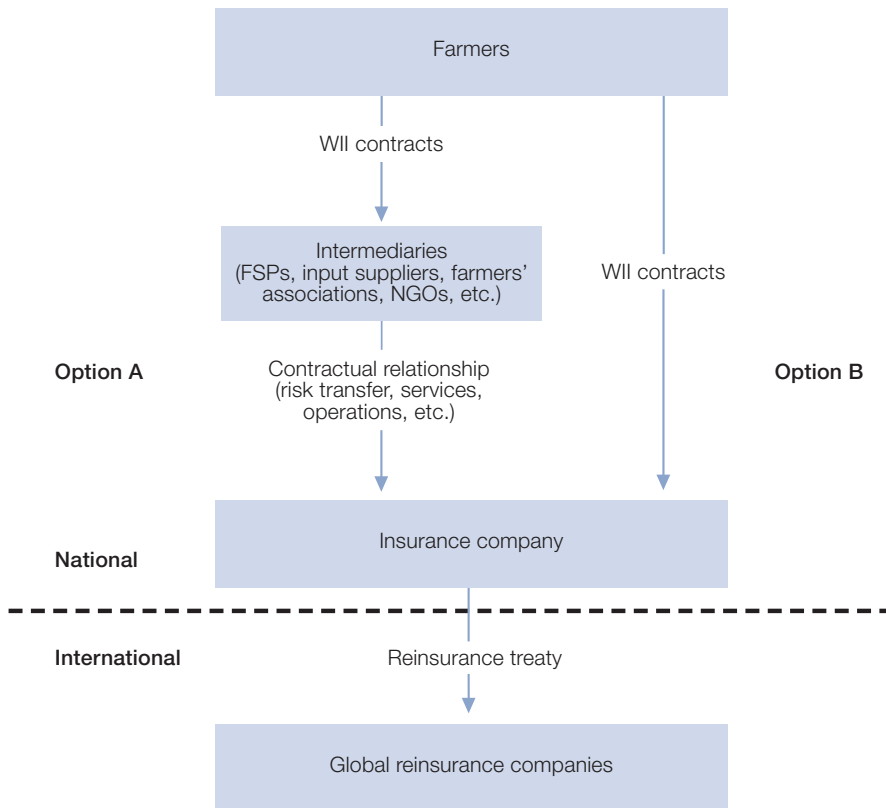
Farmers

WII contracts

Intermediaries (FSPs, input suppliers, farmers' associations, NGOs, etc.)

WII contracts

Option A

Contractual relationship (risk transfer, services, operations, etc.)

Option B

National

Insurance company

International

Reinsurance treaty

Global reinsurance companies